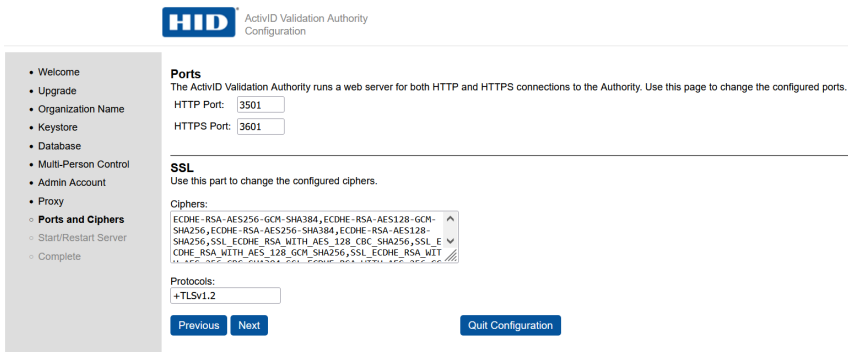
HID ActivID Validation Authority Configuration

- Welcome
- Upgrade
- Organization Name
- Keystore
- Database
- Multi-Person Control
- Admin Account
- Proxy
- Ports and Ciphers
- Start/Restart Server
- Complete

Ports

The ActivID Validation Authority runs a web server for both HTTP and HTTPS connections to the Authority. Use this page to change the configured ports.

HTTP Port: 3501

HTTPS Port: 3601

SSL

Use this part to change the configured ciphers.

Ciphers:

ECDHE-RSA-AES256-GCM-SHA384,ECDHE-RSA-AES128-GCM-SHA256,ECDHE-RSA-AES256-SHA384,ECDHE-RSA-AES128-SHA256,SSL_ECDHE_RSA_WITH_AES_128_CBC_SHA256,SSL_ECDHE_RSA_WITH_AES_128_GCM_SHA256,SSL_ECDHE_RSA_WIT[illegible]

Protocols:

+TLSv1.2

Previous Next Quit Configuration